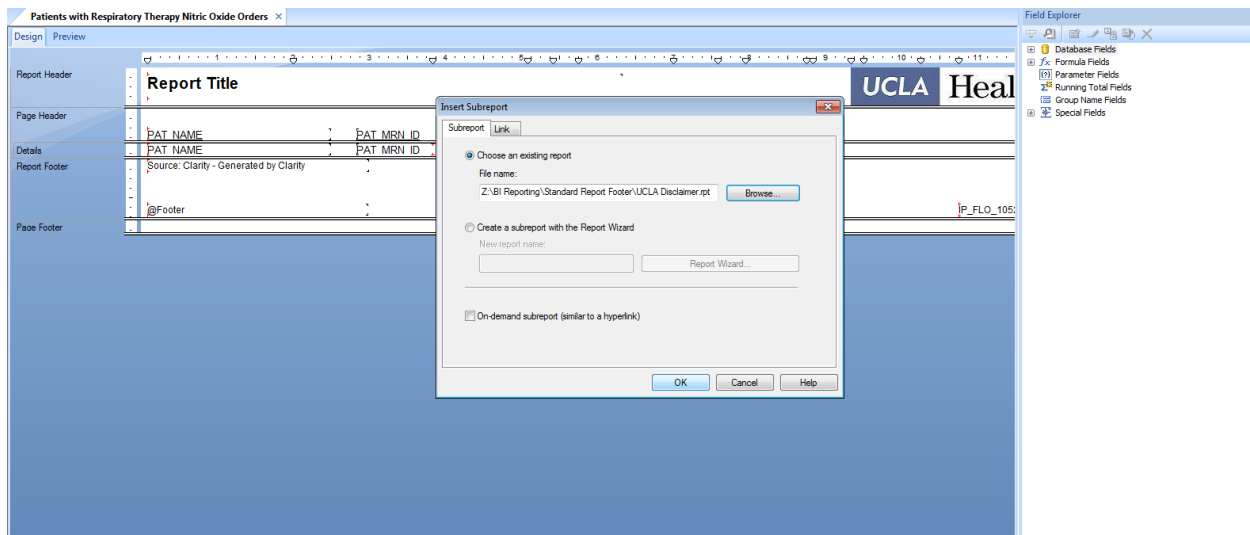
Patients with Respiratory Therapy Nitric Oxide Orders ×

Design Preview

1 2 3 4 5 6 7 8 9 10 11

Report Header
Report Title
UCLA Heal

Page Header
PAT NAME PAT MRN ID

Details
PAT NAME PAT MRN ID

Report Footer
Source: Clarity - Generated by Clarity

@Footer
P_FLO_105

Page Footer

Insert Subreport
Subreport Link
Choose an existing report
File name:
Z:\BI Reporting\Standard Report Footer\UCLA Disclaimer.rpt
Browse...
Create a subreport with the Report Wizard
New report name:
Report Wizard...
On-demand subreport (similar to a hyperlink)
OK Cancel Help

Field Explorer
Database Fields
Formula Fields
Parameter Fields
Running Total Fields
Group Name Fields
Special Fields